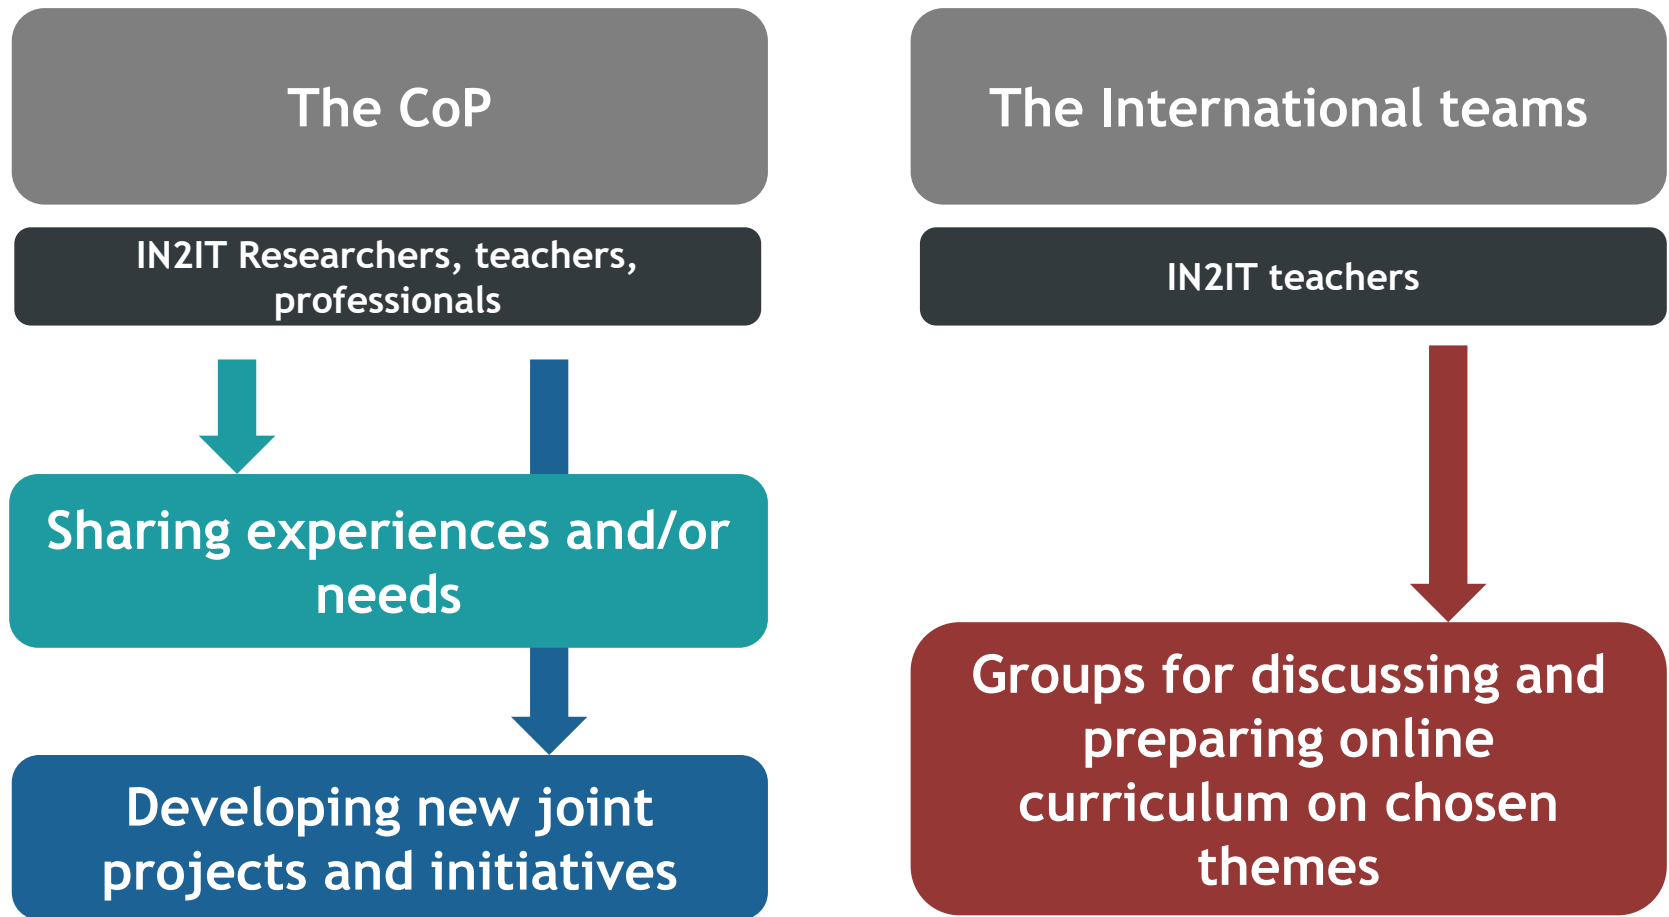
The CoP

IN2IT Researchers, teachers, professionals

Sharing experiences and/or needs

Developing new joint projects and initiatives

The International teams

IN2IT teachers

Groups for discussing and preparing online curriculum on chosen themes